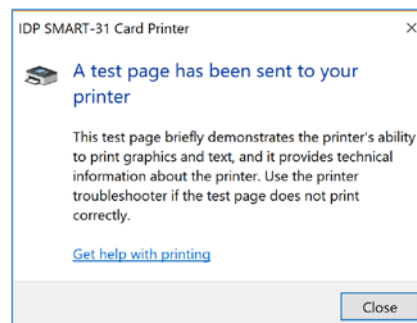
IDP SMART-31 Card Printer

×

A test page has been sent to your printer

This test page briefly demonstrates the printer's ability to print graphics and text, and it provides technical information about the printer. Use the printer troubleshooter if the test page does not print correctly.

Get help with printing

Close